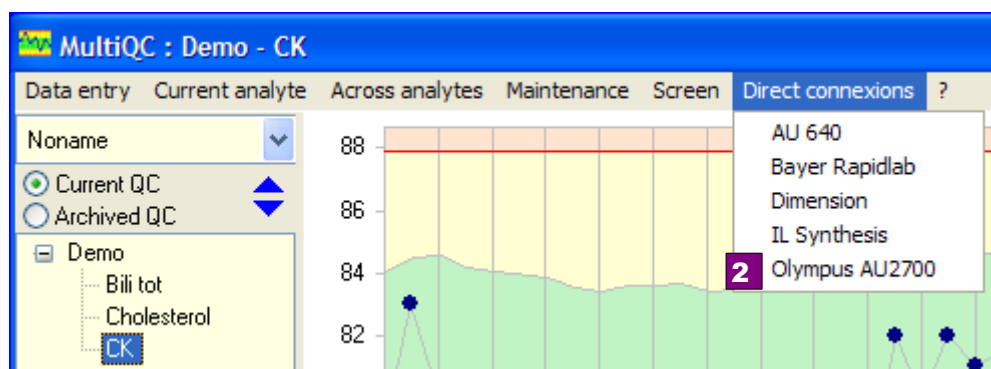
MultiQC : Demo - CK

Data entry Current analyte Across analytes Maintenance Screen Direct connexions ?

Noname

Current QC
Archived QC

Demo
Bili tot
Cholesterol
CK

88
86
84
82

AU 640
Bayer Rapidlab
Dimension
IL Synthesis
2 Olympus AU2700